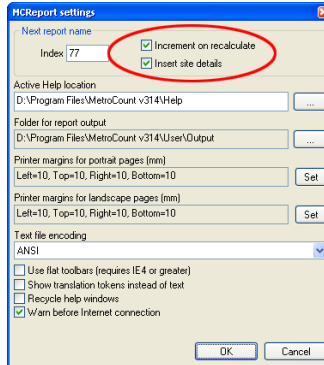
MCReport settings

Next report name

Index 77

Increment on recalculate

Insert site details

Active Help location

D:\Program Files\MetroCount v314\Help

...

Folder for report output

D:\Program Files\MetroCount v314\User\Output

...

Printer margins for portrait pages (mm)

Left=10, Top=10, Right=10, Bottom=10

Set

Printer margins for landscape pages (mm)

Left=10, Top=10, Right=10, Bottom=10

Set

Text file encoding

ANSI

Use flat toolbars (requires IE4 or greater)

Show translation tokens instead of text

Recycle help windows

Warn before Internet connection

OK

Cancel